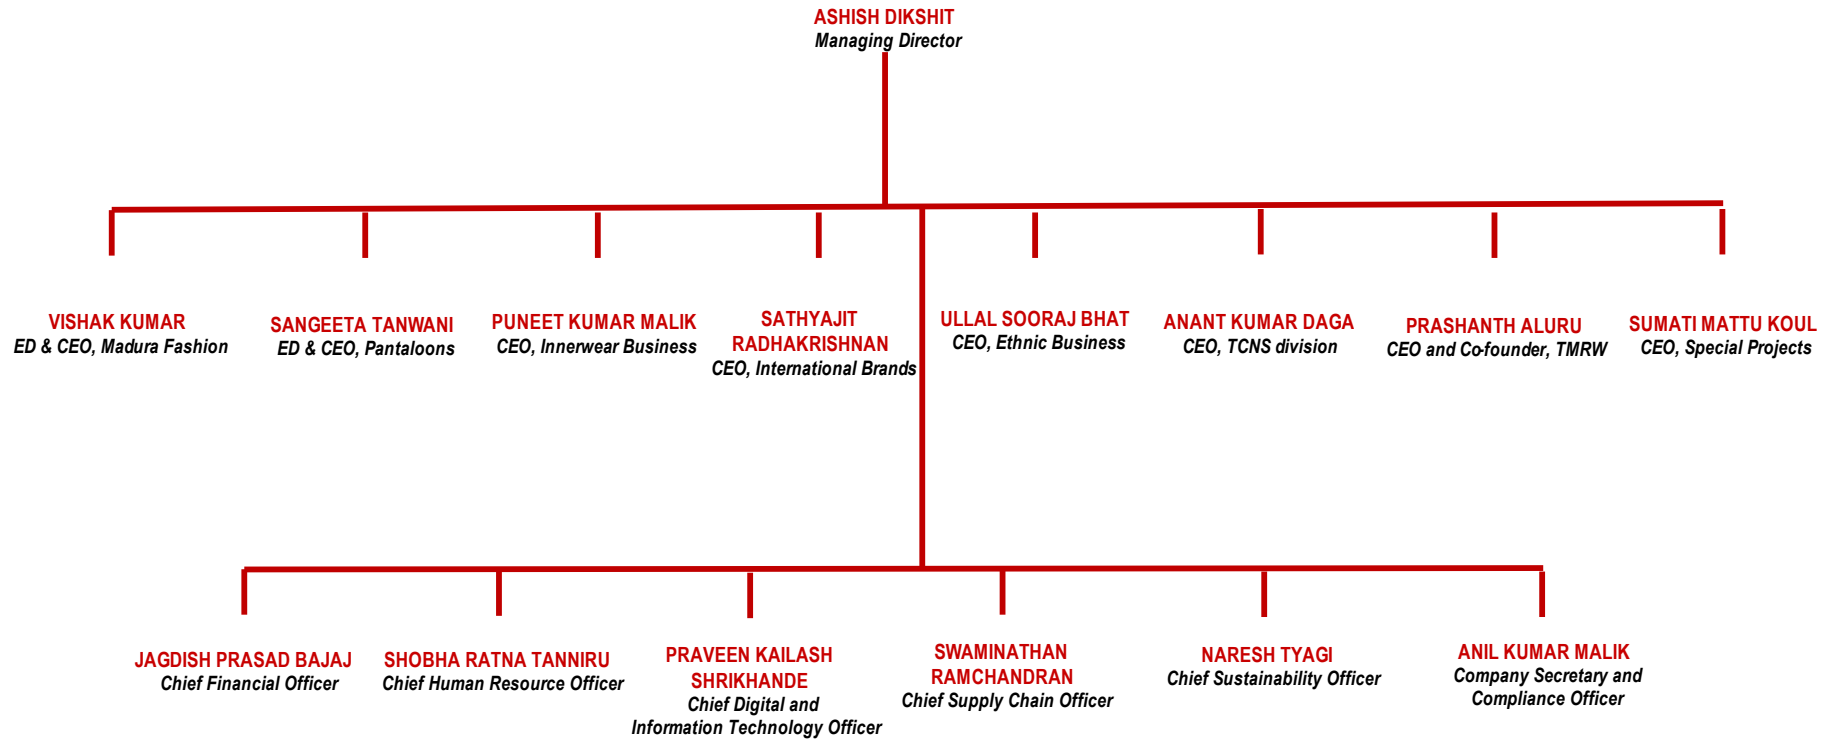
ASHISH DIKSHIT
Managing Director

VISHAK KUMAR
ED & CEO, Madura Fashion

SANGEETA TANWANI
ED & CEO, Pantaloons

PUNEET KUMAR MALIK
CEO, Innerwear Business

SATHYAJIT RADHAKRISHNAN
CEO, International Brands

ULLAL SOORAJ BHAT
CEO, Ethnic Business

ANANT KUMAR DAGA
CEO, TCNS division

PRASHANTH ALURU
CEO and Co-founder, TMRW

SUMATI MATTU KOUL
CEO, Special Projects

JAGDISH PRASAD BAJAJ
Chief Financial Officer

SHOBHA RATNA TANNIRU
Chief Human Resource Officer

PRAVEEN KAILASH SHRIKHANDE
Chief Digital and Information Technology Officer

SWAMINATHAN RAMCHANDRAN
Chief Supply Chain Officer

NARESH TYAGI
Chief Sustainability Officer

ANIL KUMAR MALIK
Company Secretary and Compliance Officer